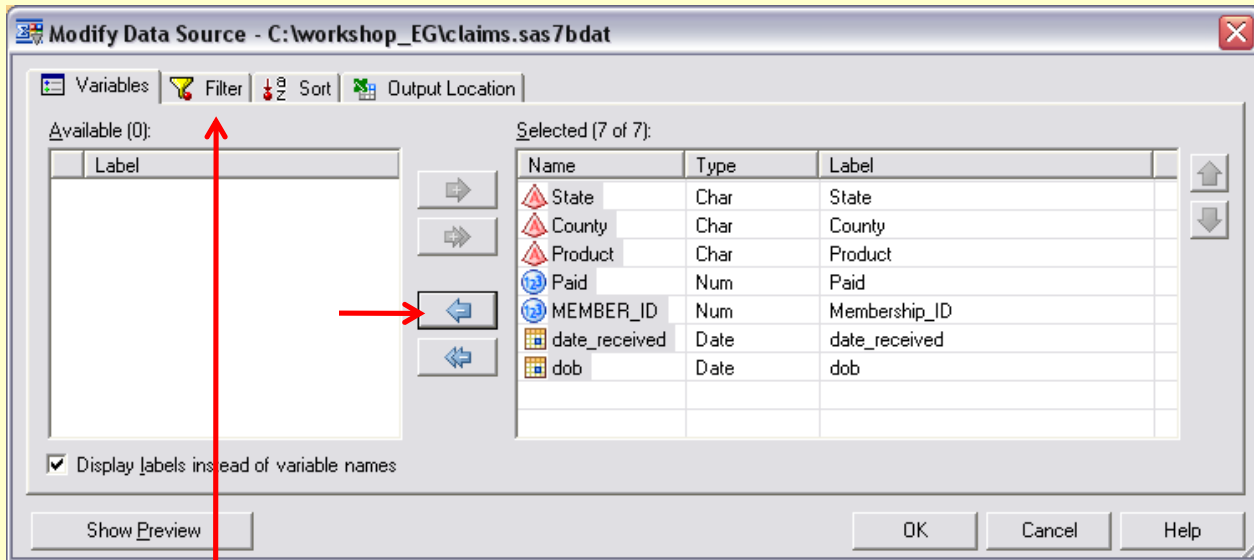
Modify Data Source - C:\workshop_EG\claims.sas7bdat

Variables | Filter | Sort | Output Location

Available (0):

| | Label |
|---|---|

Selected (7 of 7):

| Name | Type | Label |
|---|---|---|
| State | Char | State |
| County | Char | County |
| Product | Char | Product |
| Paid | Num | Paid |
| MEMBER_ID | Num | Membership_ID |
| date_received | Date | date_received |
| dob | Date | dob |

Display labels instead of variable names

Show Preview

OK Cancel Help